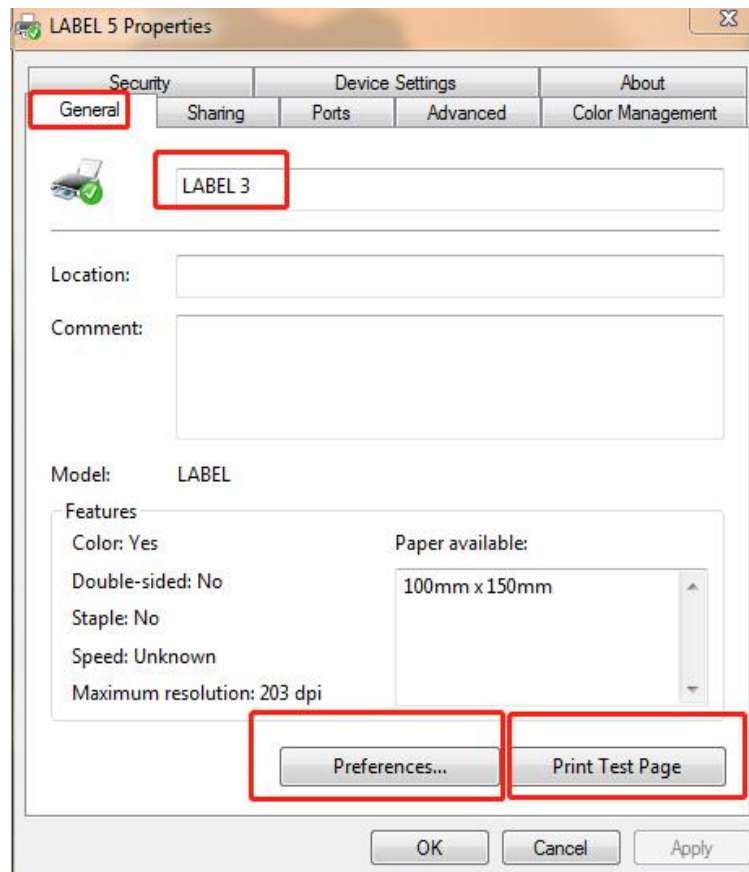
LABEL 5 Properties

Security
Device Settings
About
General
Sharing
Ports
Advanced
Color Management

LABEL 3

Location:

Comment:

Model: LABEL

Features
Color: Yes
Double-sided: No
Staple: No
Speed: Unknown
Maximum resolution: 203 dpi

Paper available:
100mm x 150mm

Preferences...
Print Test Page

OK
Cancel
Apply